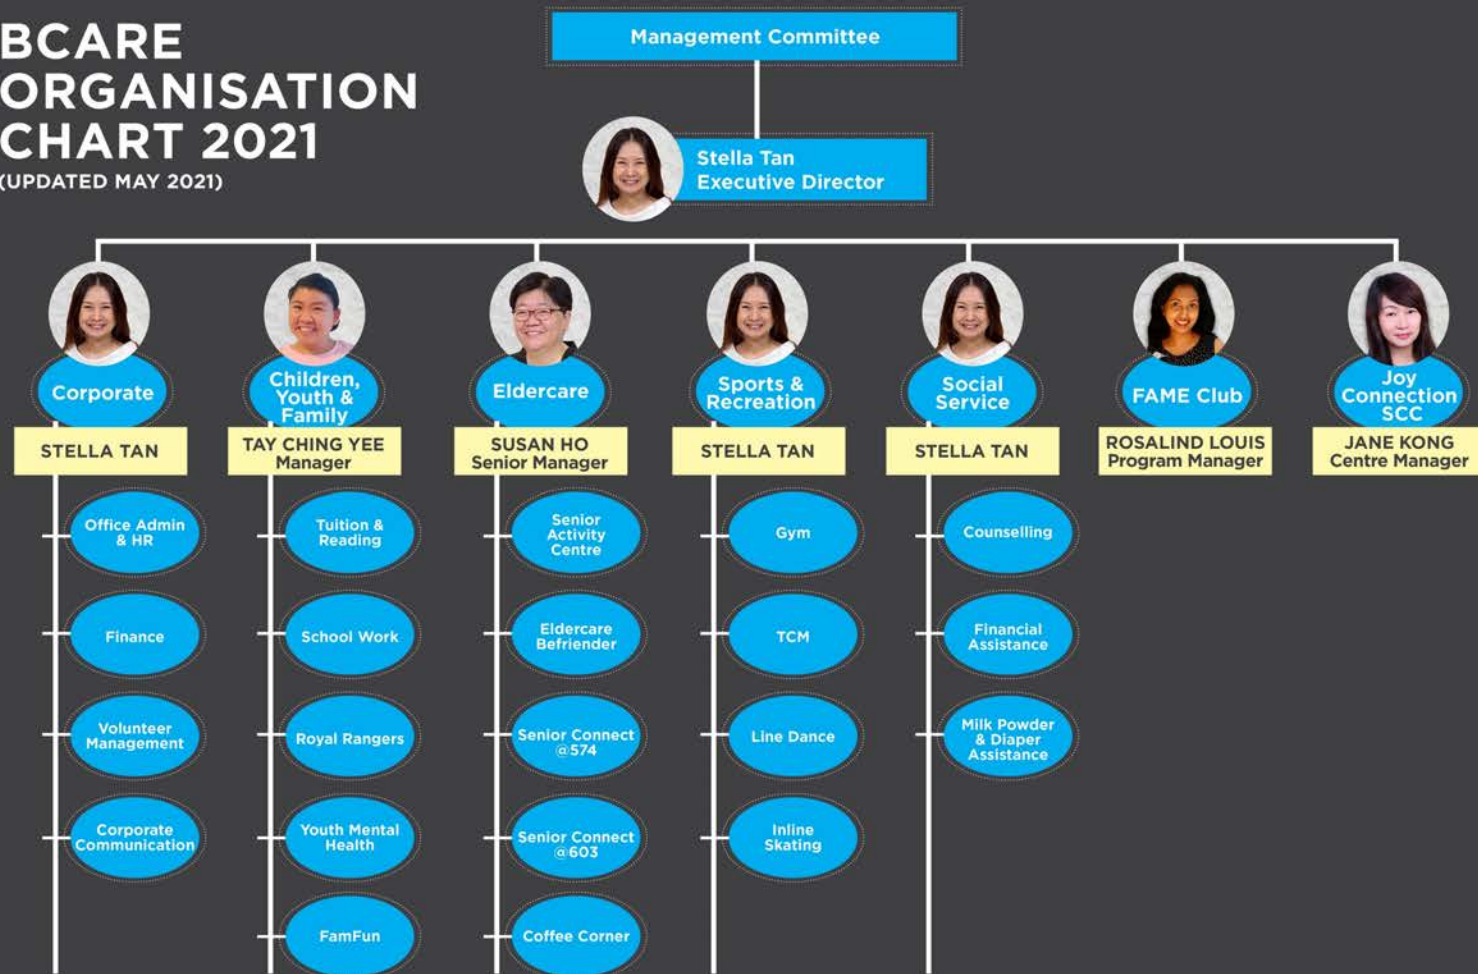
BCARE ORGANISATION CHART 2021
(UPDATED MAY 2021)

Management Committee

Stella Tan
Executive Director

Corporate
STELLA TAN
Office Admin & HR
Finance
Volunteer Management
Corporate Communication

Children, Youth & Family
TAY CHING YEE
Manager
Tuition & Reading
School Work
Royal Rangers
Youth Mental Health
FamFun

Eldercare
SUSAN HO
Senior Manager
Senior Activity Centre
Eldercare Befriender
Senior Connect @574
Senior Connect @603
Coffee Corner

Sports & Recreation
STELLA TAN
Gym
TCM
Line Dance
Inline Skating

Social Service
STELLA TAN
Counselling
Financial Assistance
Milk Powder & Diaper Assistance

FAME Club
ROSALIND LOUIS
Program Manager

Joy Connection SCC
JANE KONG
Centre Manager